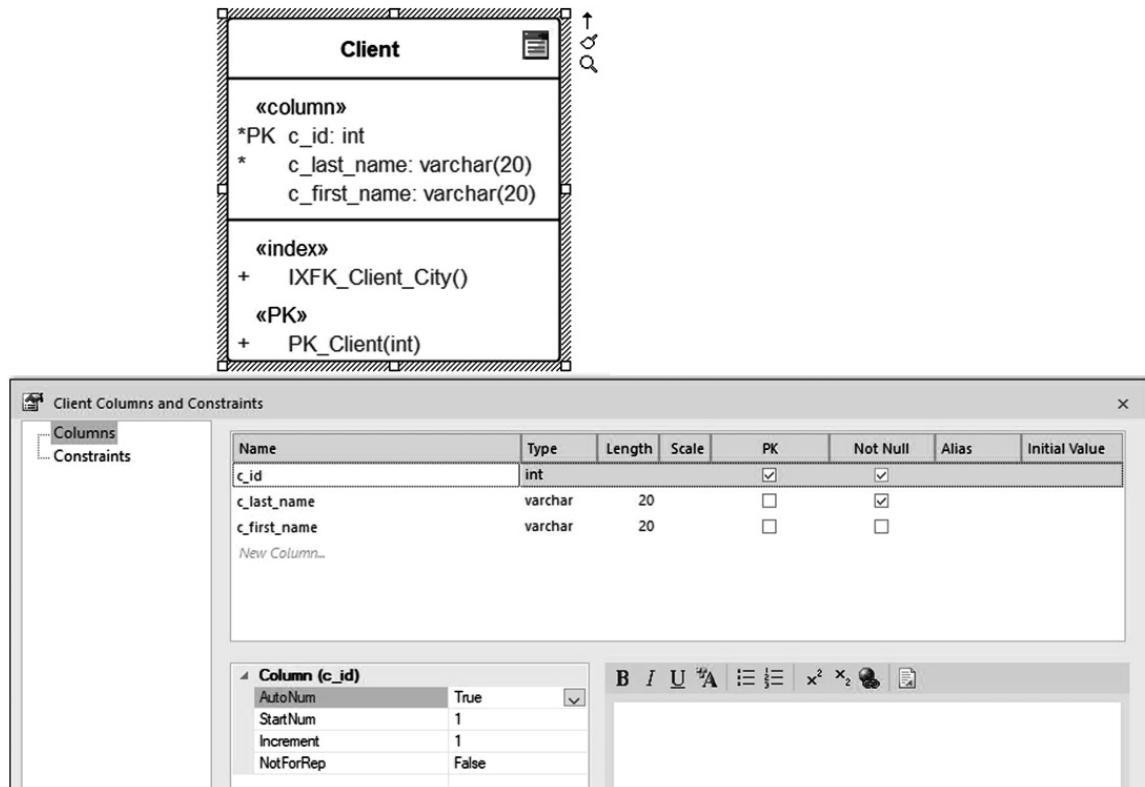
Client

«column»
*PK c_id: int
* c_last_name: varchar(20)
c_first_name: varchar(20)

«index»
+ IXFK_Client_City()

«PK»
+ PK_Client(int)

Client Columns and Constraints ×

Columns
Constraints

| Name | Type | Length | Scale | PK | Not Null | Alias | Initial Value |
|---|---|---|---|---|---|---|---|
| c_id | int | | | ☑ | ☑ | | |
| c_last_name | varchar | 20 | | ☐ | ☑ | | |
| c_first_name | varchar | 20 | | ☐ | ☐ | | |
| New Column... | | | | | | | |

Column (c_id)

| | |
|---|---|
| AutoNum | True |
| StartNum | 1 |
| Increment | 1 |
| NotForRep | False |

B I U